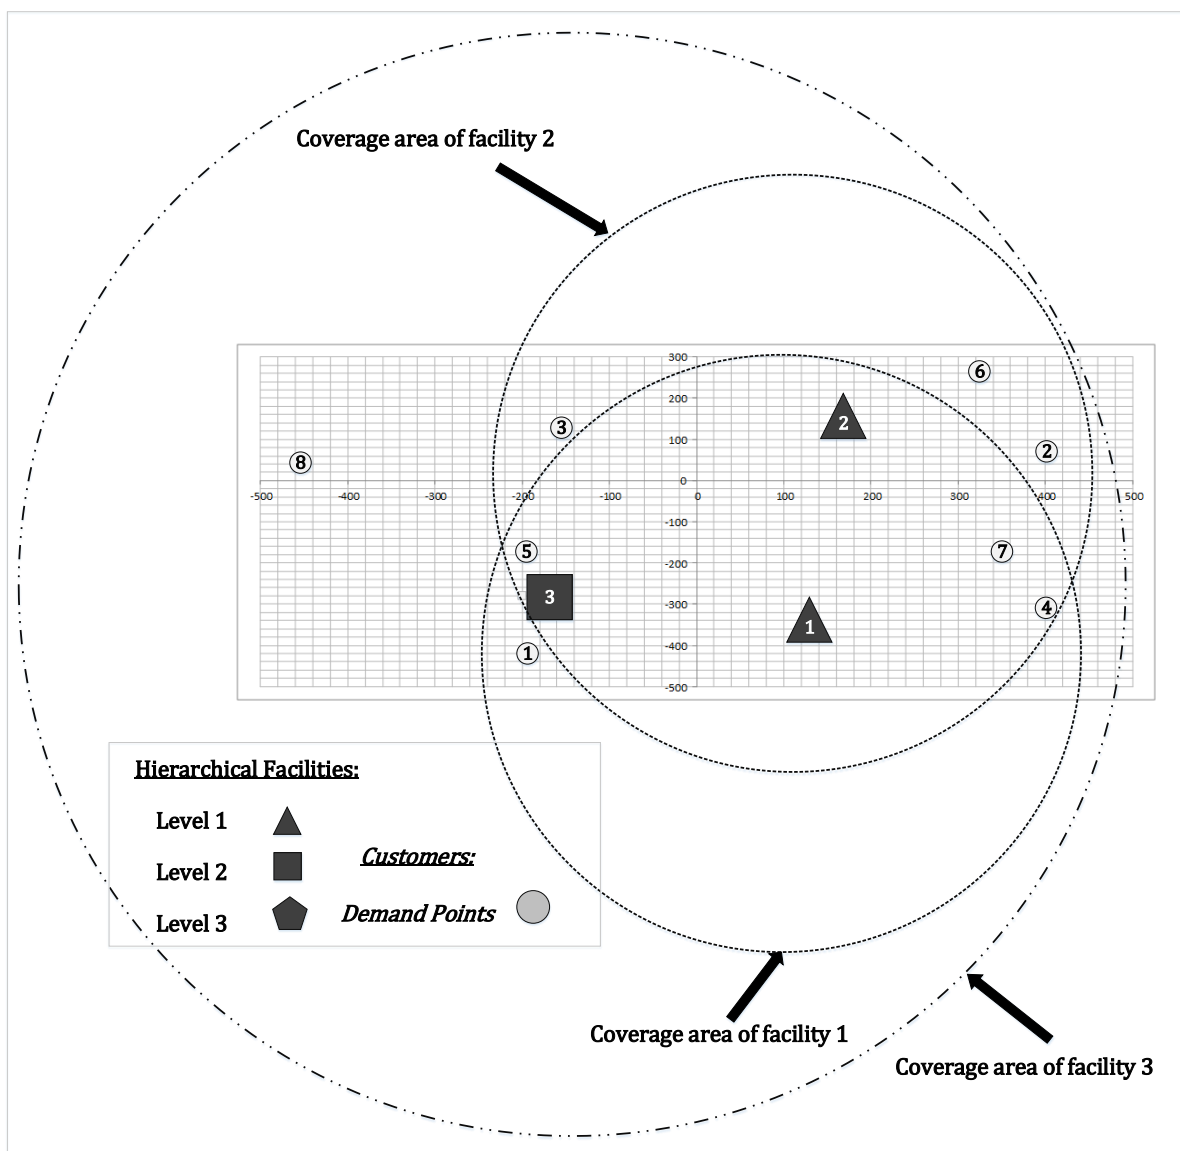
Coverage area of facility 2

300
200
100
0
-100
-200
-300
-400
-500

-500 -400 -300 -200 -100 0 100 200 300 400 500

6
2
3
8
2
5
7
3
4
1
1

Hierarchical Facilities:

Level 1

Level 2

Level 3

Customers:

Demand Points

Coverage area of facility 1

Coverage area of facility 3